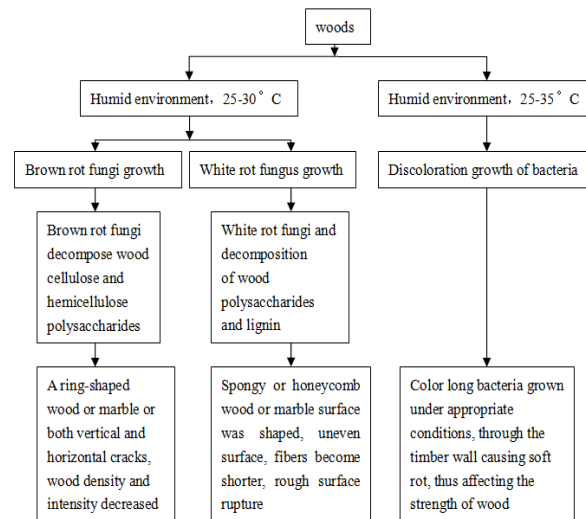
woods

Humid environment，25-30˚ C

Humid environment，25-35˚ C

Brown rot fungi growth

White rot fungus growth

Discoloration growth of bacteria

Brown rot fungi decompose wood cellulose and hemicellulose polysaccharides

White rot fungi and decomposition of wood polysaccharides and lignin

A ring-shaped wood or marble or both vertical and horizontal cracks, wood density and intensity decreased

Spongy or honeycomb wood or marble surface was shaped, uneven surface, fibers become shorter, rough surface rupture

Color long bacteria grown under appropriate conditions, through the timber wall causing soft rot, thus affecting the strength of wood